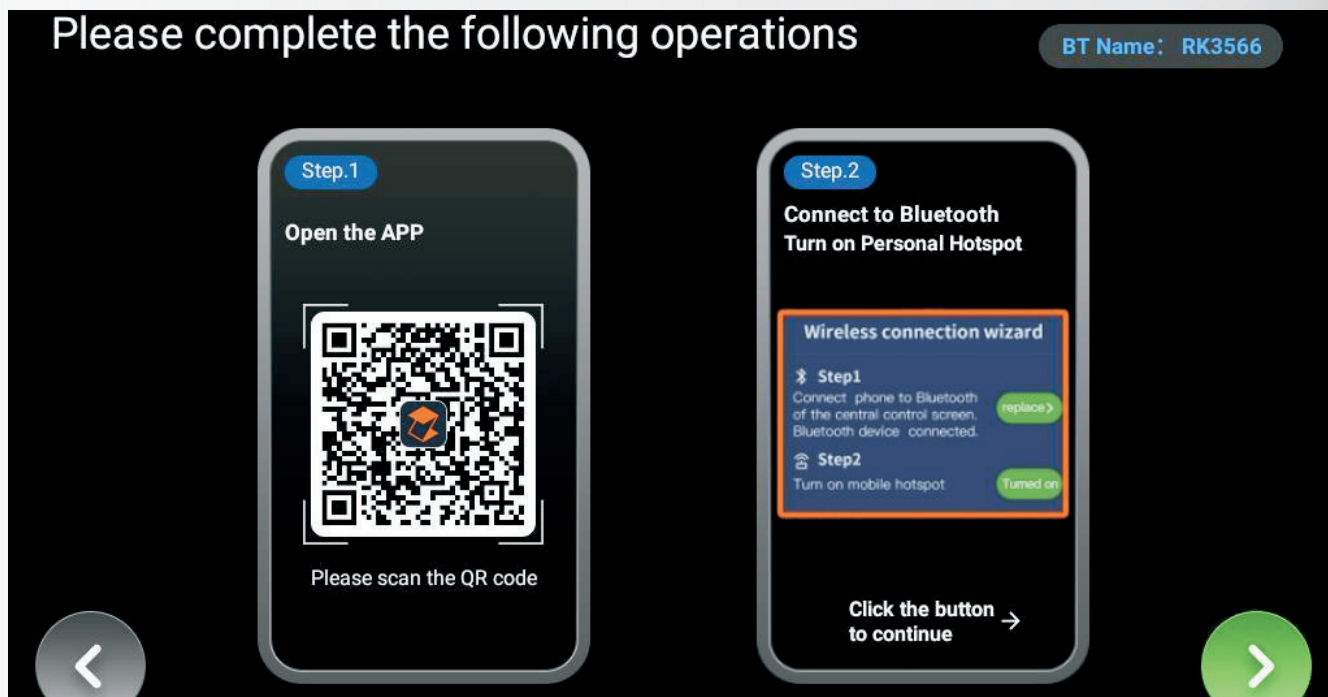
Please complete the following operations

BT Name: RK3566

Step.1

Open the APP

Please scan the QR code

Step.2

Connect to Bluetooth
Turn on Personal Hotspot

Wireless connection wizard

Step1
Connect phone to Bluetooth of the central control screen. Bluetooth device connected.

replace>

Step2
Turn on mobile hotspot

Turned on

Click the button to continue →